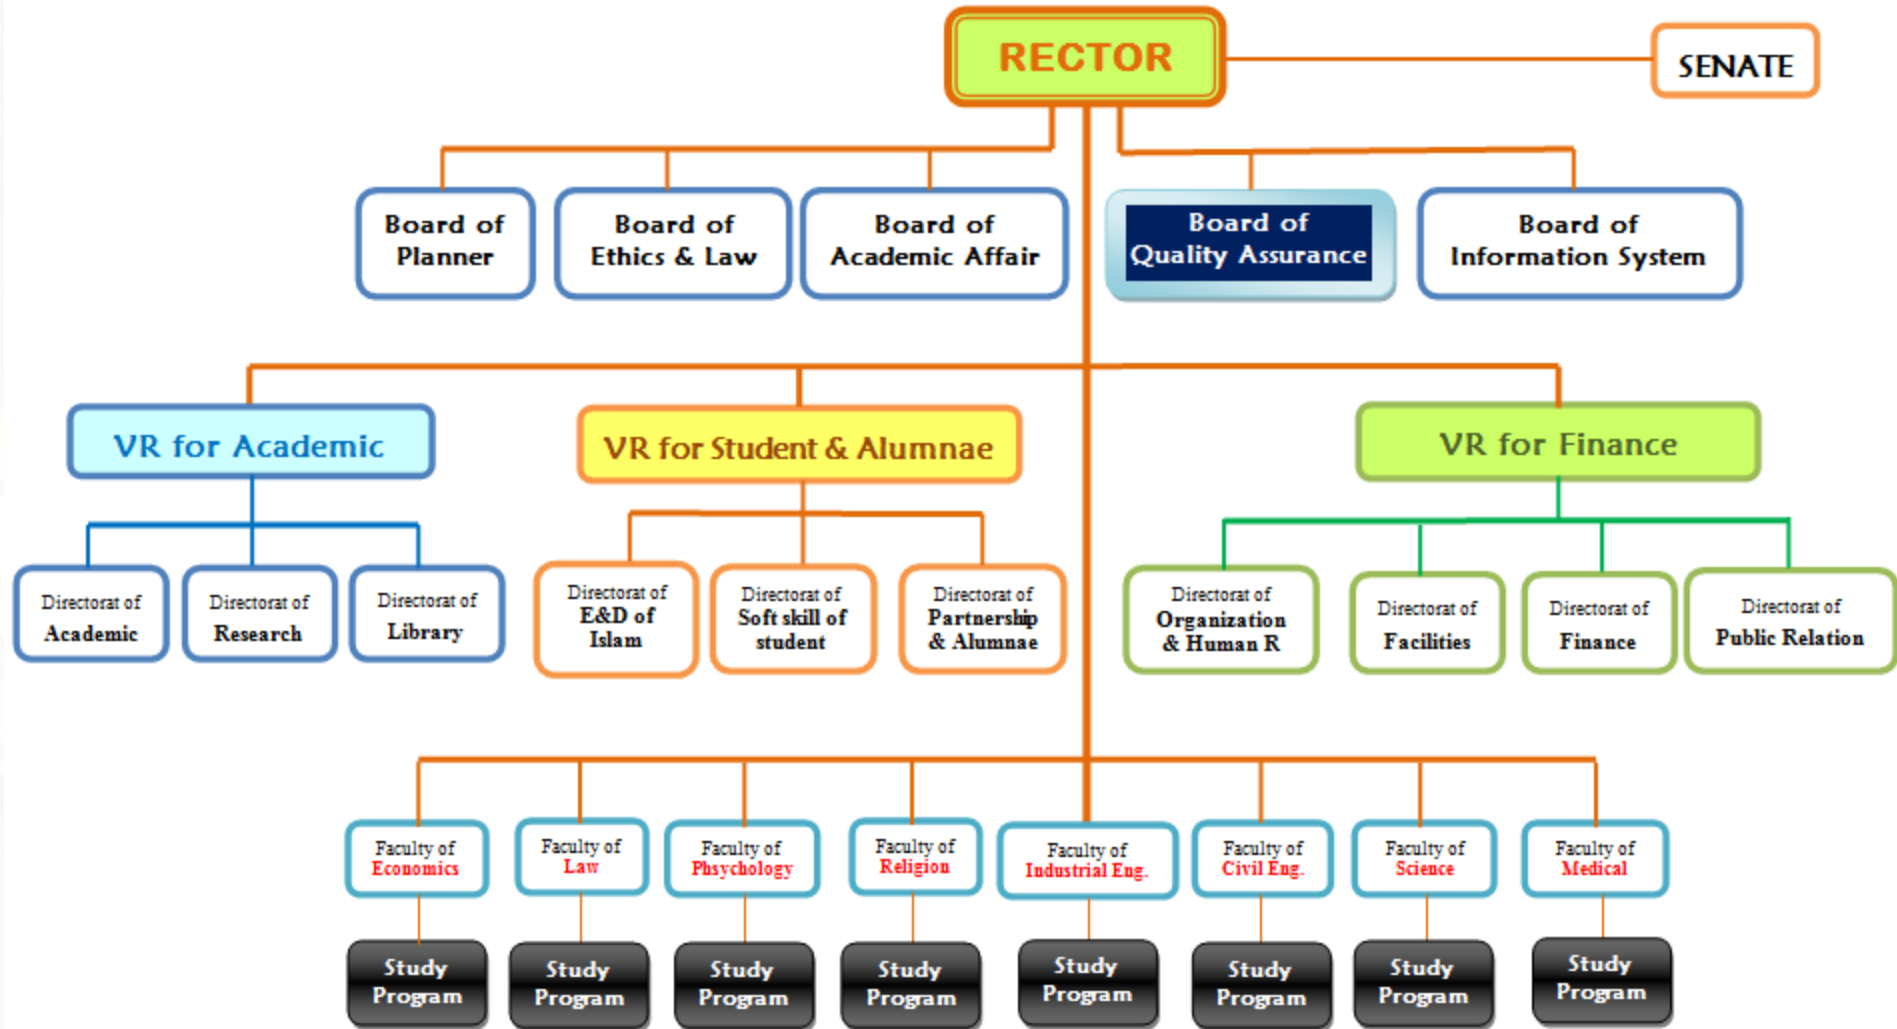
RECTOR

SENATE

Board of Planner

Board of Ethics & Law

Board of Academic Affair

Board of Quality Assurance

Board of Information System

VR for Academic

VR for Student & Alumnae

VR for Finance

Directorat of Academic

Directorat of Research

Directorat of Library

Directorat of E&D of Islam

Directorat of Soft skill of student

Directorat of Partnership & Alumnae

Directorat of Organization & Human R

Directorat of Facilities

Directorat of Finance

Directorat of Public Relation

Faculty of Economics

Faculty of Law

Faculty of Phsychology

Faculty of Religion

Faculty of Industrial Eng.

Faculty of Civil Eng.

Faculty of Science

Faculty of Medical

Study Program

Study Program

Study Program

Study Program

Study Program

Study Program

Study Program

Study Program